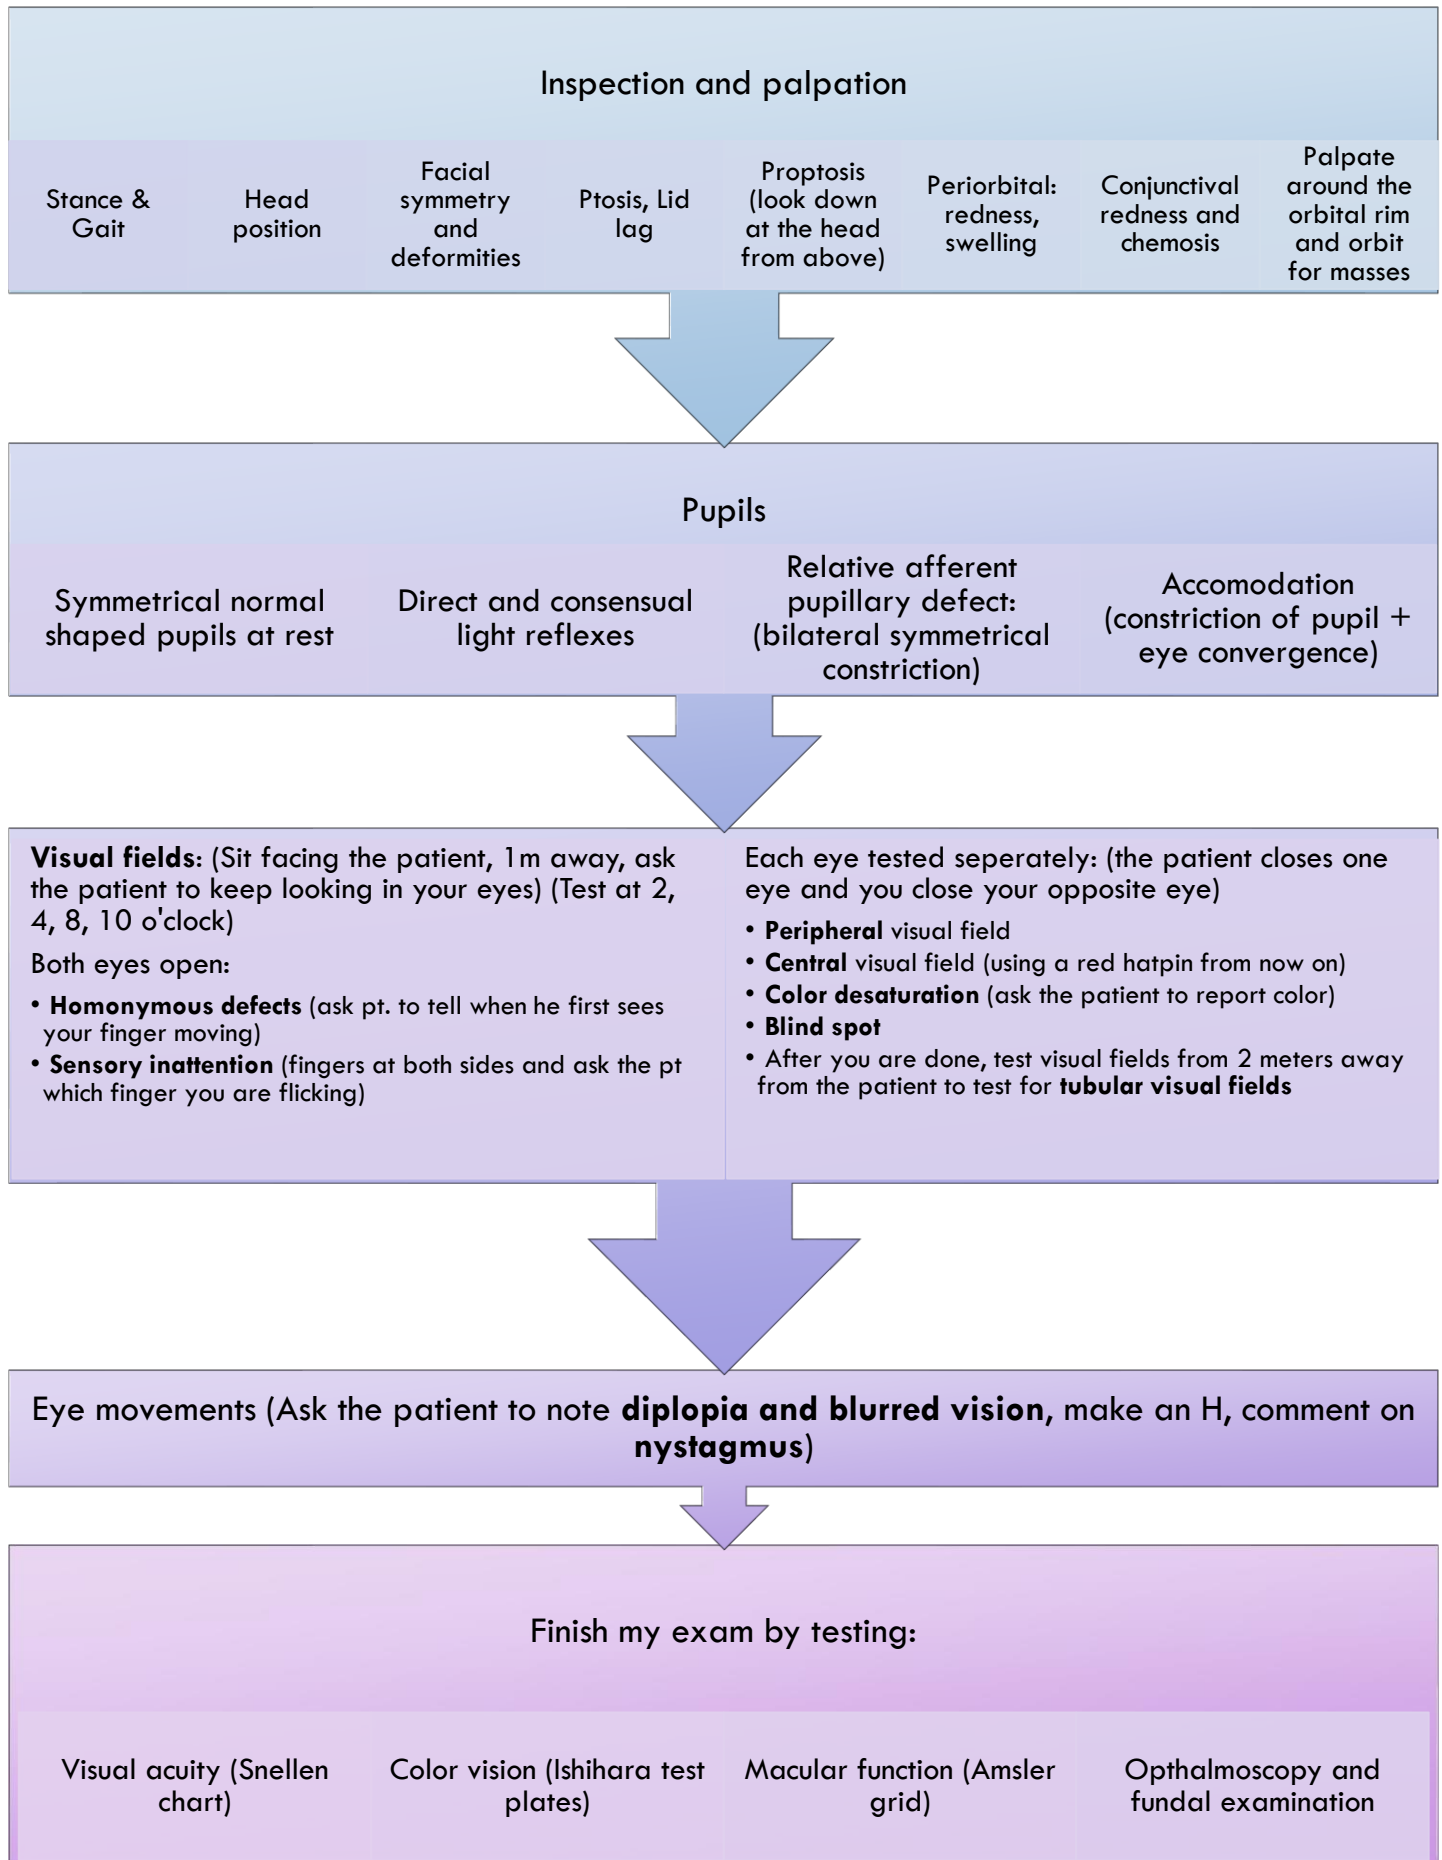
Inspection and palpation

Stance & Gait

Head position

Facial symmetry and deformities

Ptosis, Lid lag

Proptosis (look down at the head from above)

Periorbital: redness, swelling

Conjunctival redness and chemosis

Palpate around the orbital rim and orbit for masses

Pupils

Symmetrical normal shaped pupils at rest

Direct and consensual light reflexes

Relative afferent pupillary defect: (bilateral symmetrical constriction)

Accomodation (constriction of pupil + eye convergence)

**Visual fields**: (Sit facing the patient, 1m away, ask the patient to keep looking in your eyes) (Test at 2, 4, 8, 10 o'clock)

Both eyes open:

• **Homonymous defects** (ask pt. to tell when he first sees your finger moving)
• **Sensory inattention** (fingers at both sides and ask the pt which finger you are flicking)

Each eye tested seperately: (the patient closes one eye and you close your opposite eye)

• **Peripheral** visual field
• **Central** visual field (using a red hatpin from now on)
• **Color desaturation** (ask the patient to report color)
• **Blind spot**
• After you are done, test visual fields from 2 meters away from the patient to test for **tubular visual fields**

Eye movements (Ask the patient to note **diplopia and blurred vision**, make an H, comment on **nystagmus**)

Finish my exam by testing:

Visual acuity (Snellen chart)

Color vision (Ishihara test plates)

Macular function (Amsler grid)

Opthalmoscopy and fundal examination